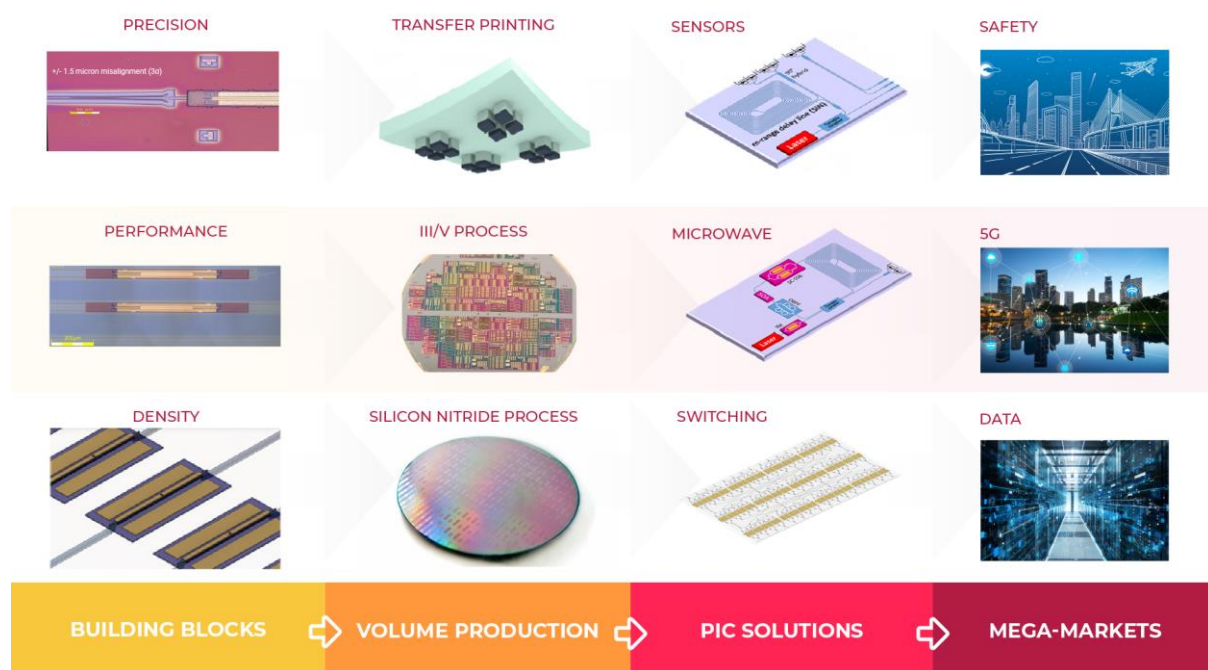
PRECISION

+/- 1.5 micron misalignment (3σ)

TRANSFER PRINTING

SENSORS

m-range delay line (SiN)

Laser

SAFETY

PERFORMANCE

III/V PROCESS

MICROWAVE

Laser

5G

DENSITY

SILICON NITRIDE PROCESS

SWITCHING

DATA

BUILDING BLOCKS

VOLUME PRODUCTION

PIC SOLUTIONS

MEGA-MARKETS